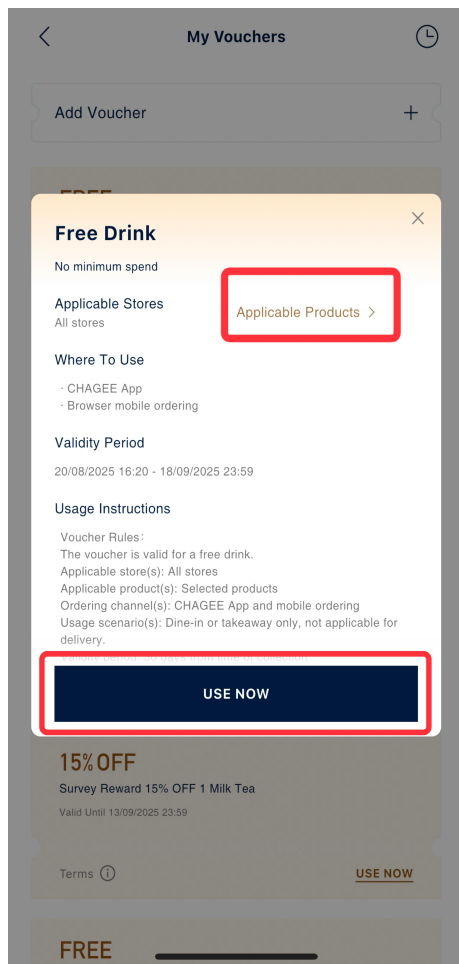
My Vouchers

Add Voucher +

FREE

Free Drink

No minimum spend

Applicable Stores
All stores

Applicable Products >

Where To Use
· CHAGEE App
· Browser mobile ordering

Validity Period
20/08/2025 16:20 - 18/09/2025 23:59

Usage Instructions

Voucher Rules:
The voucher is valid for a free drink.
Applicable store(s): All stores
Applicable product(s): Selected products
Ordering channel(s): CHAGEE App and mobile ordering
Usage scenario(s): Dine-in or takeaway only, not applicable for delivery.
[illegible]

USE NOW

15% OFF
Survey Reward 15% OFF 1 Milk Tea
Valid Until 13/09/2025 23:59

Terms

USE NOW

FREE